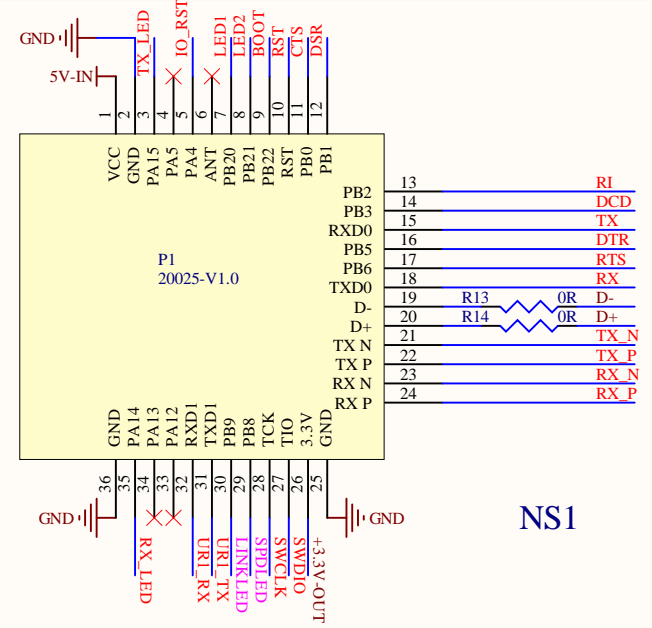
GND
5V-IN
TX_LED
IO_RST
LED1
LED2
BOOT
RST
CTS
DSR
1 2 3 4 5 6 7 8 9 10 11 12
VCC GND PA15 PA5 PA4 ANT PB20 PB21 PB22 RST PB0 PB1

P1
20025-V1.0

PB2 13 RI
PB3 14 DCD
RXD0 15 TX
PB5 16 DTR
PB6 17 RTS
TXD0 18 RX
D- 19 R13 0R D-
D+ 20 R14 0R D+
TX N 21 TX_N
TX P 22 TX_P
RX N 23 RX_N
RX P 24 RX_P

GND PA14 PA13 PA12 RXD1 TXD1 PB9 PB8 TCK TIO 3.3V GND
36 35 34 33 32 31 30 29 28 27 26 25
GND
GND
RX_LED
URI_RX
URI_TX
LINKLED
SPDLED
SWCLK
SWDIO
+3.3V-OUT

NS1